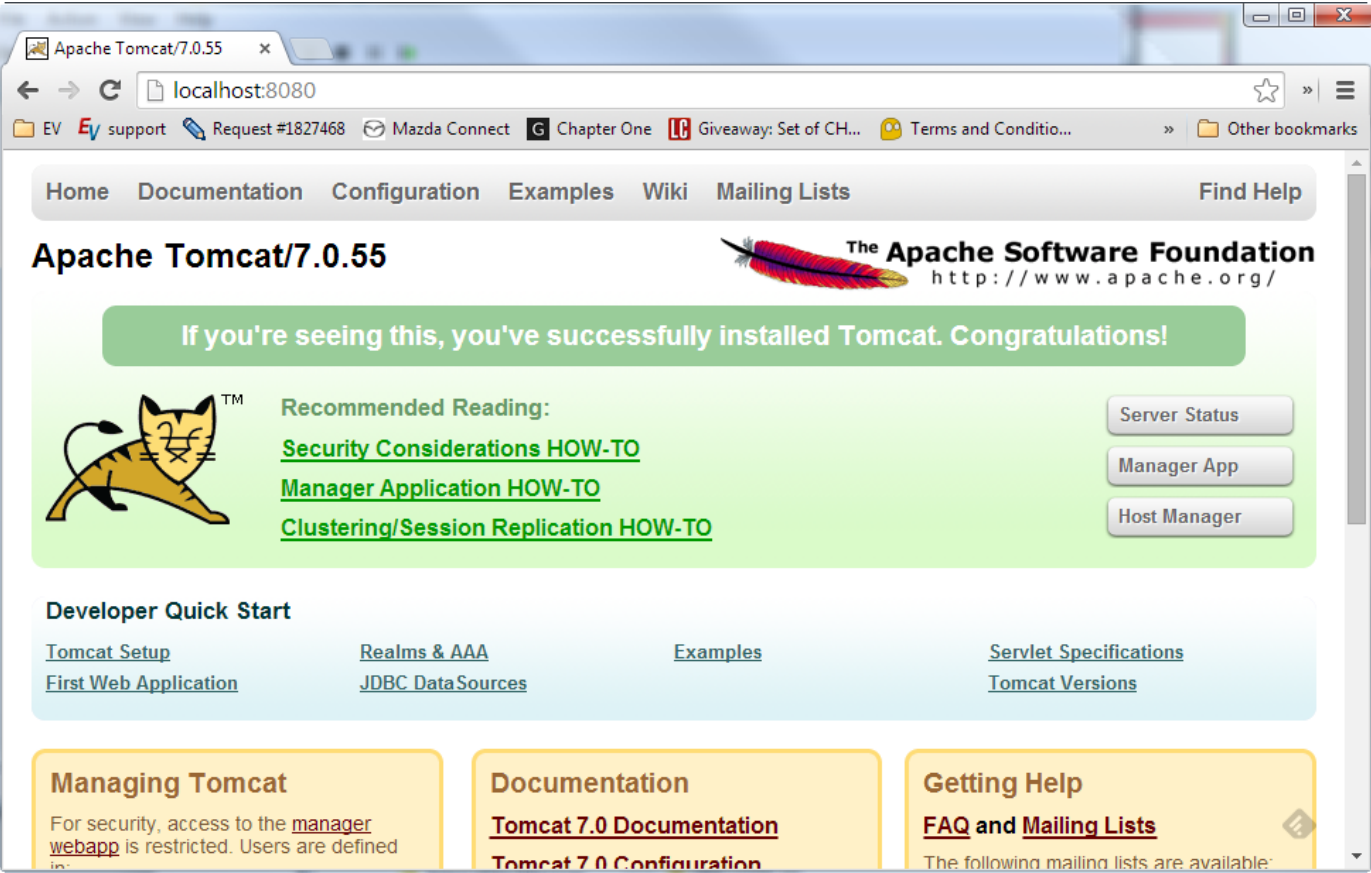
Apache Tomcat/7.0.55

localhost:8080

EV  support  Request #1827468  Mazda Connect  Chapter One  Giveaway: Set of CH...  Terms and Conditio...  »  Other bookmarks

Home  Documentation  Configuration  Examples  Wiki  Mailing Lists  Find Help

Apache Tomcat/7.0.55

The Apache Software Foundation
http://www.apache.org/

If you're seeing this, you've successfully installed Tomcat. Congratulations!

TM

Recommended Reading:
Security Considerations HOW-TO
Manager Application HOW-TO
Clustering/Session Replication HOW-TO

Server Status
Manager App
Host Manager

Developer Quick Start

Tomcat Setup
First Web Application
Realms & AAA
JDBC DataSources
Examples
Servlet Specifications
Tomcat Versions

Managing Tomcat

For security, access to the manager webapp is restricted. Users are defined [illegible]

Documentation

Tomcat 7.0 Documentation
Tomcat 7.0 Configuration

Getting Help

FAQ and Mailing Lists

The following mailing lists are available: